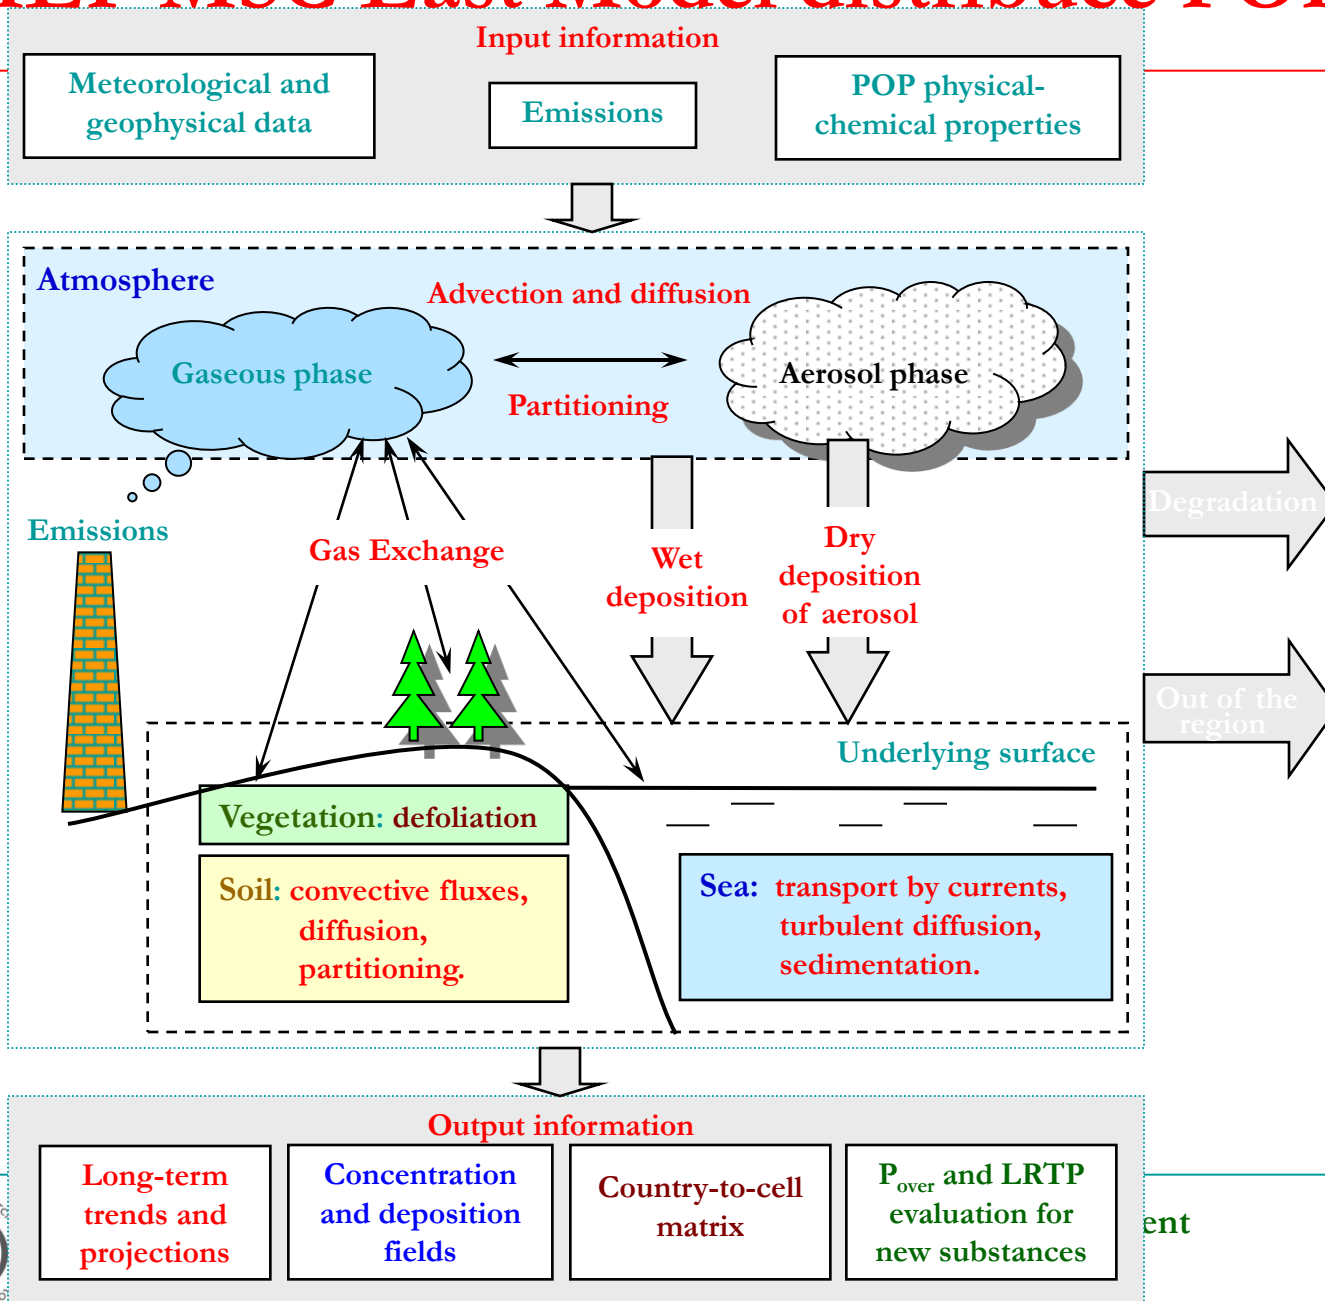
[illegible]

Input information

Meteorological and geophysical data

Emissions

POP physical-chemical properties

Atmosphere

Advection and diffusion

Gaseous phase

Partitioning

Aerosol phase

Degradation

Emissions

Gas Exchange

Wet deposition

Dry deposition of aerosol

Out of the region

Underlying surface

Vegetation: defoliation

Soil: convective fluxes, diffusion, partitioning.

Sea: transport by currents, turbulent diffusion, sedimentation.

Output information

Long-term trends and projections

Concentration and deposition fields

Country-to-cell matrix

$P_{over}$ and LRTP evaluation for new substances

ent